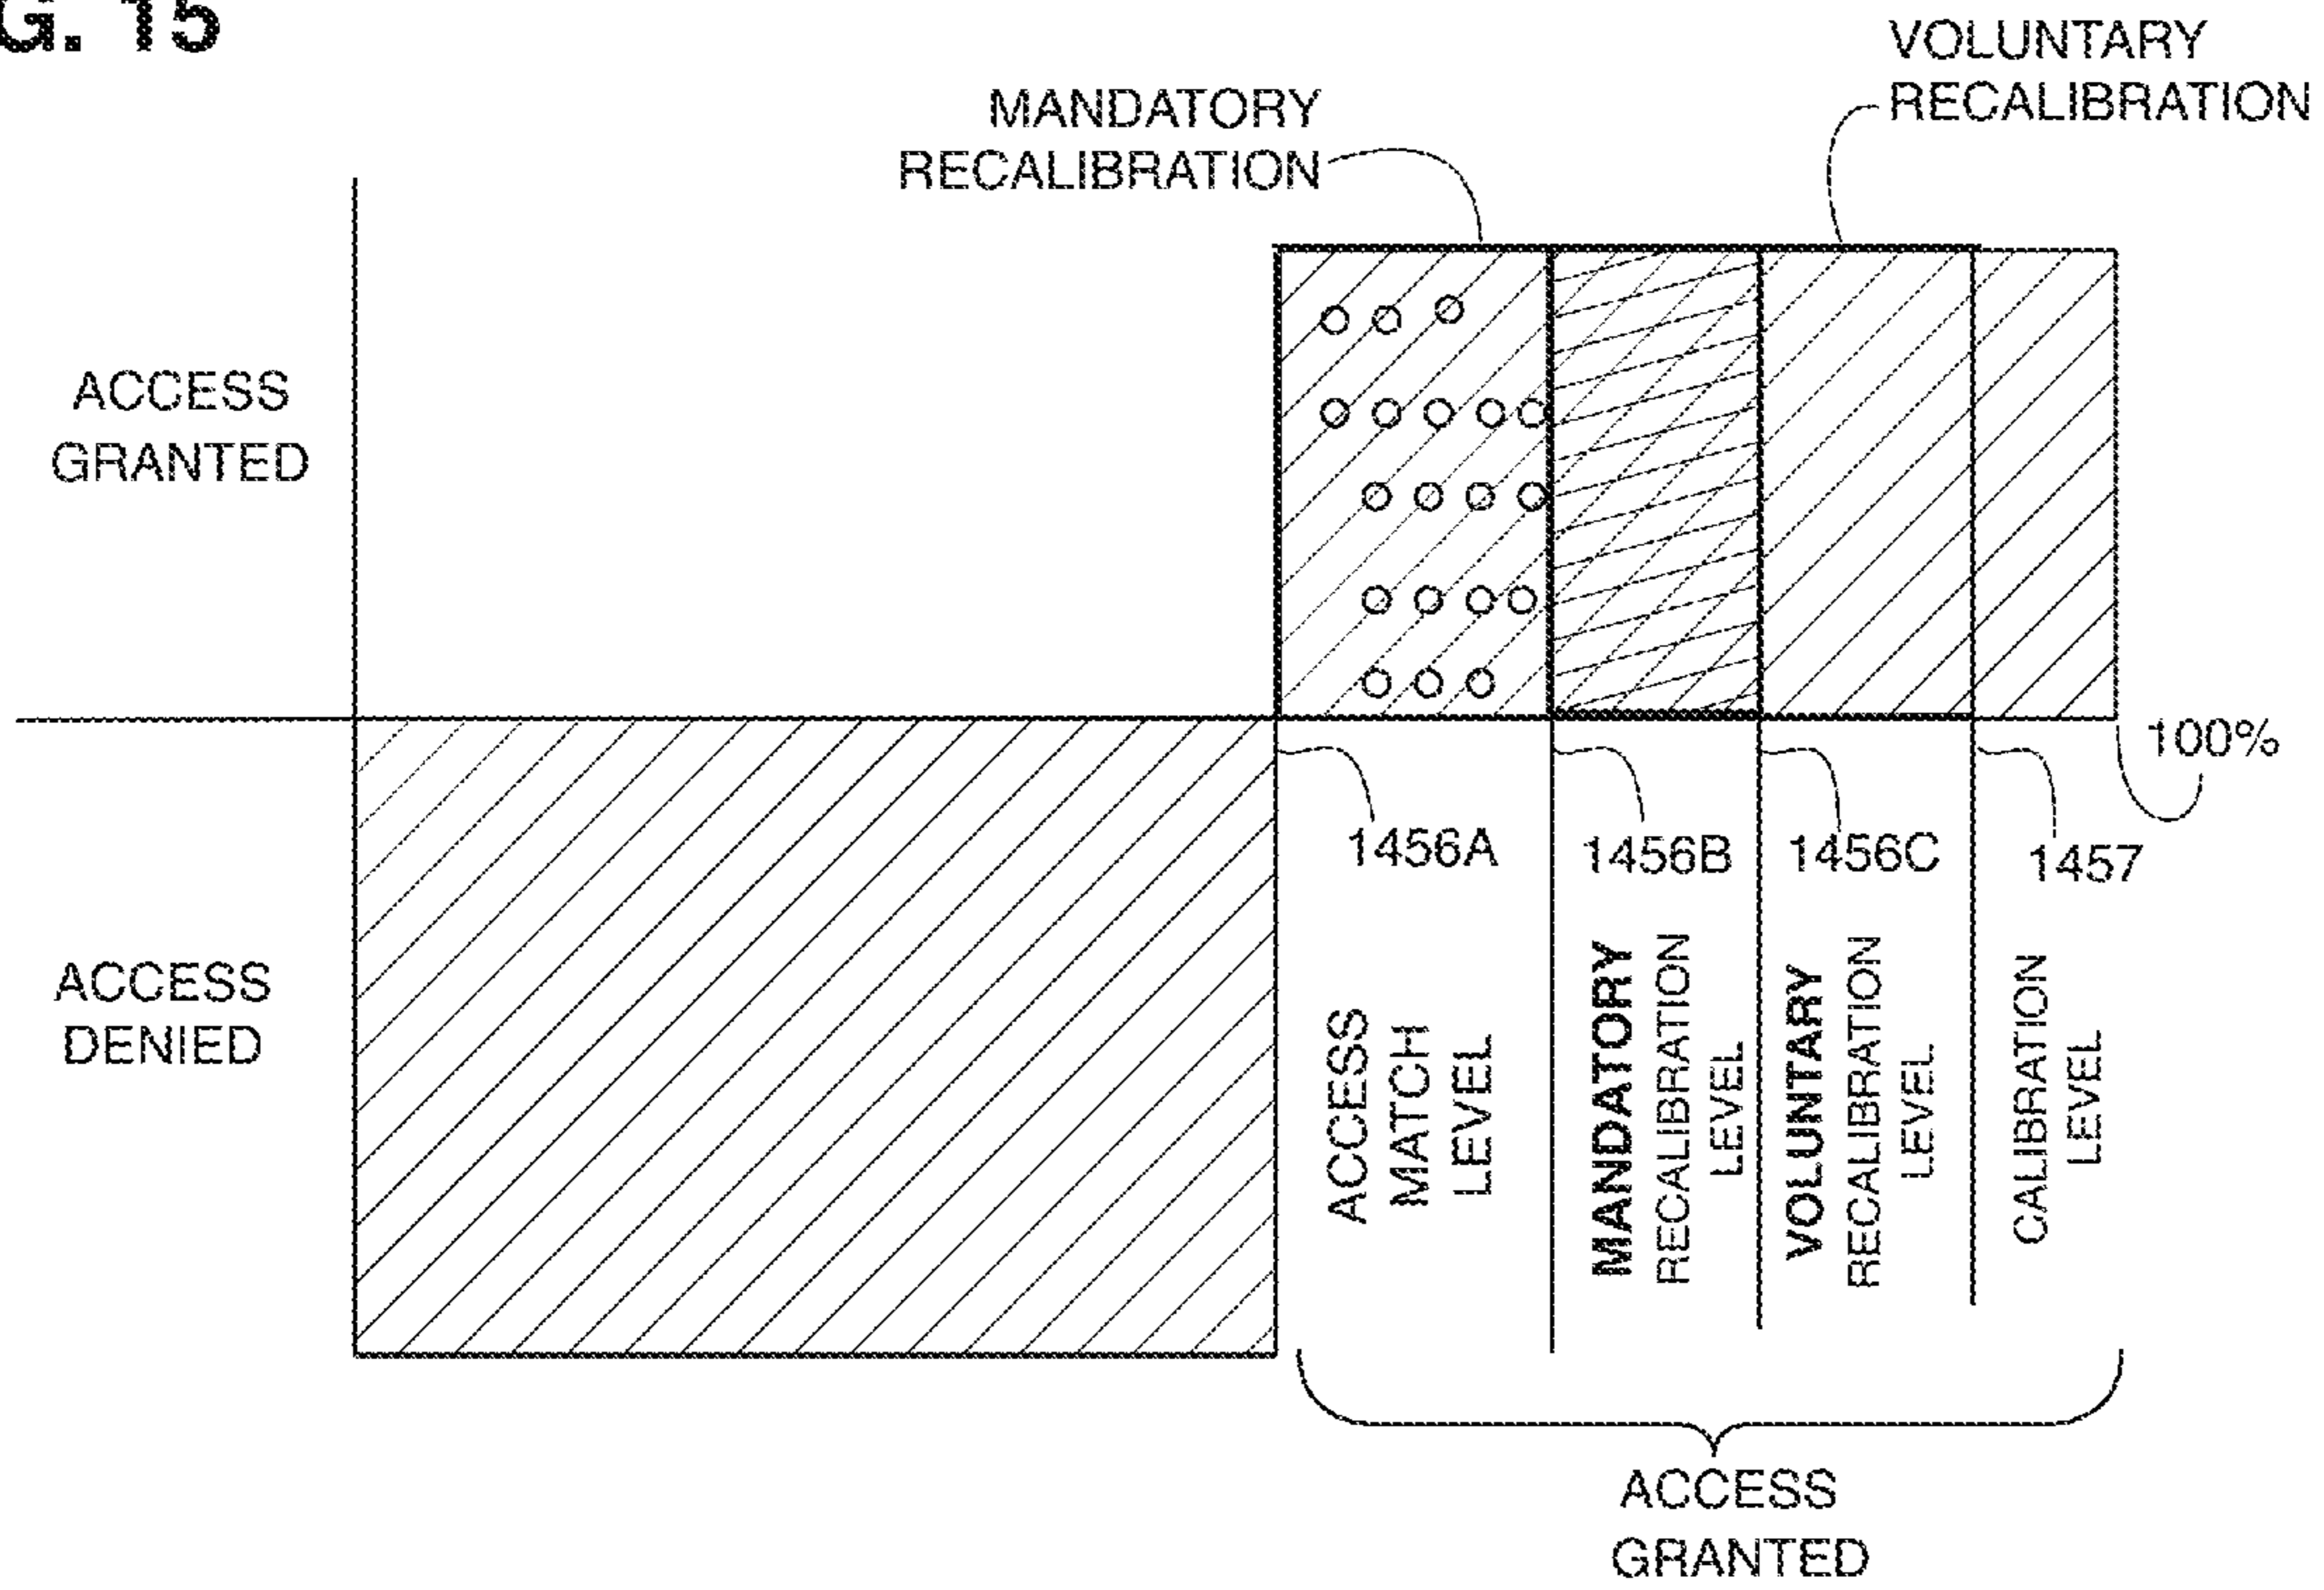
G. 15

VOLUNTARY RECALIBRATION

MANDATORY RECALIBRATION

ACCESS GRANTED

ACCESS DENIED

100%

1456A

1456B

1456C

1457

ACCESS MATCH LEVEL

MANDATORY RECALIBRATION LEVEL

VOLUNTARY RECALIBRATION LEVEL

CALIBRATION LEVEL

ACCESS GRANTED